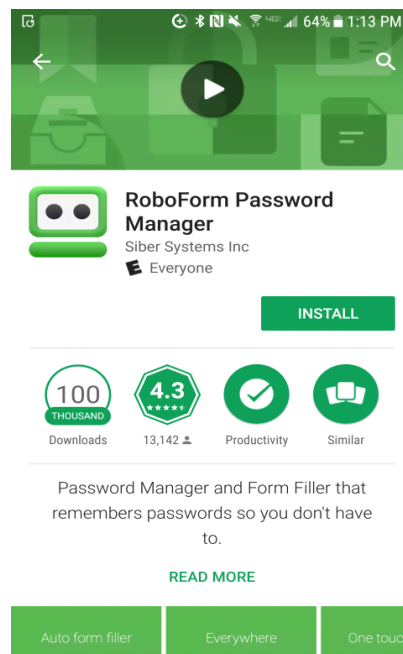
64% 1:13 PM

RoboForm Password Manager
Siber Systems Inc
E Everyone

INSTALL

100 THOUSAND
Downloads

4.3
13,142

Productivity

Similar

Password Manager and Form Filler that remembers passwords so you don't have to.

READ MORE

Auto form filler
Everywhere
One touc